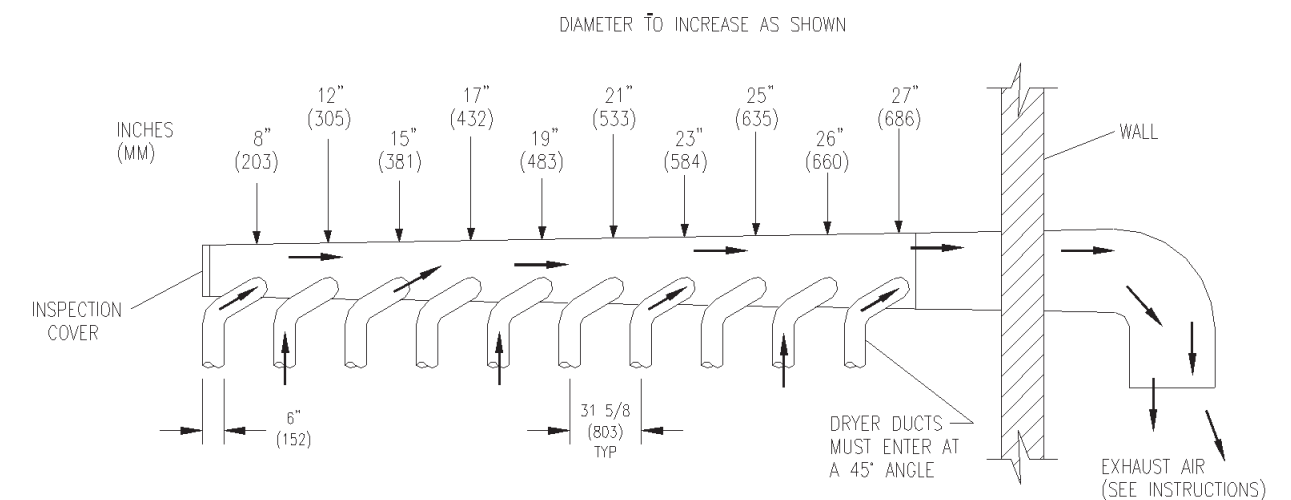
DIAMETER TO INCREASE AS SHOWN

INCHES (MM)

8" (203)

12" (305)

15" (381)

17" (432)

19" (483)

21" (533)

23" (584)

25" (635)

26" (660)

27" (686)

WALL

INSPECTION COVER

6" (152)

31 5/8 (803) TYP

DRYER DUCTS MUST ENTER AT A 45° ANGLE

EXHAUST AIR (SEE INSTRUCTIONS)